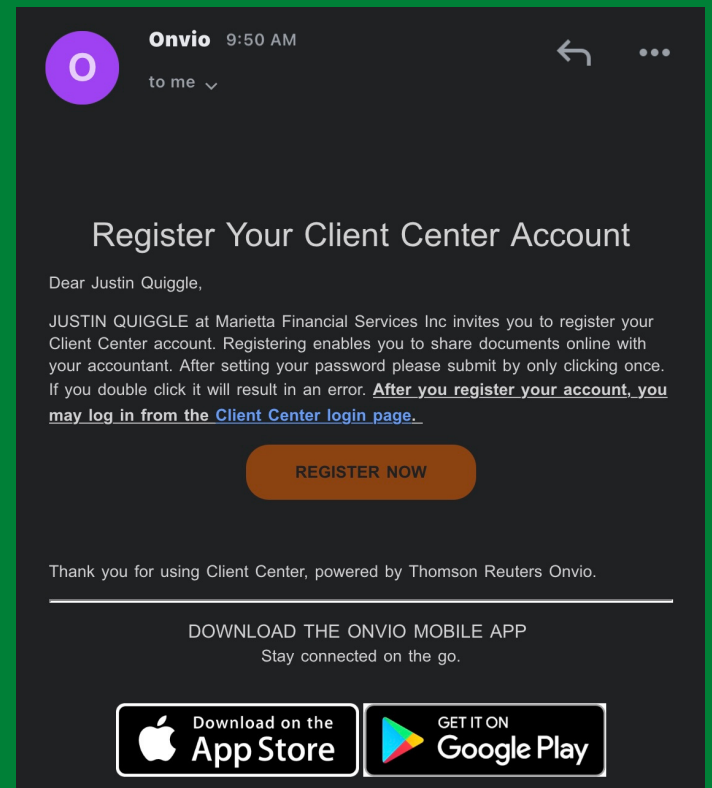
O

Onvio 9:50 AM

to me

Register Your Client Center Account

Dear Justin Quiggle,

JUSTIN QUIGGLE at Marietta Financial Services Inc invites you to register your Client Center account. Registering enables you to share documents online with your accountant. After setting your password please submit by only clicking once. If you double click it will result in an error. **After you register your account, you may log in from the Client Center login page.**

REGISTER NOW

Thank you for using Client Center, powered by Thomson Reuters Onvio.

DOWNLOAD THE ONVIO MOBILE APP
Stay connected on the go.

Download on the App Store

GET IT ON Google Play